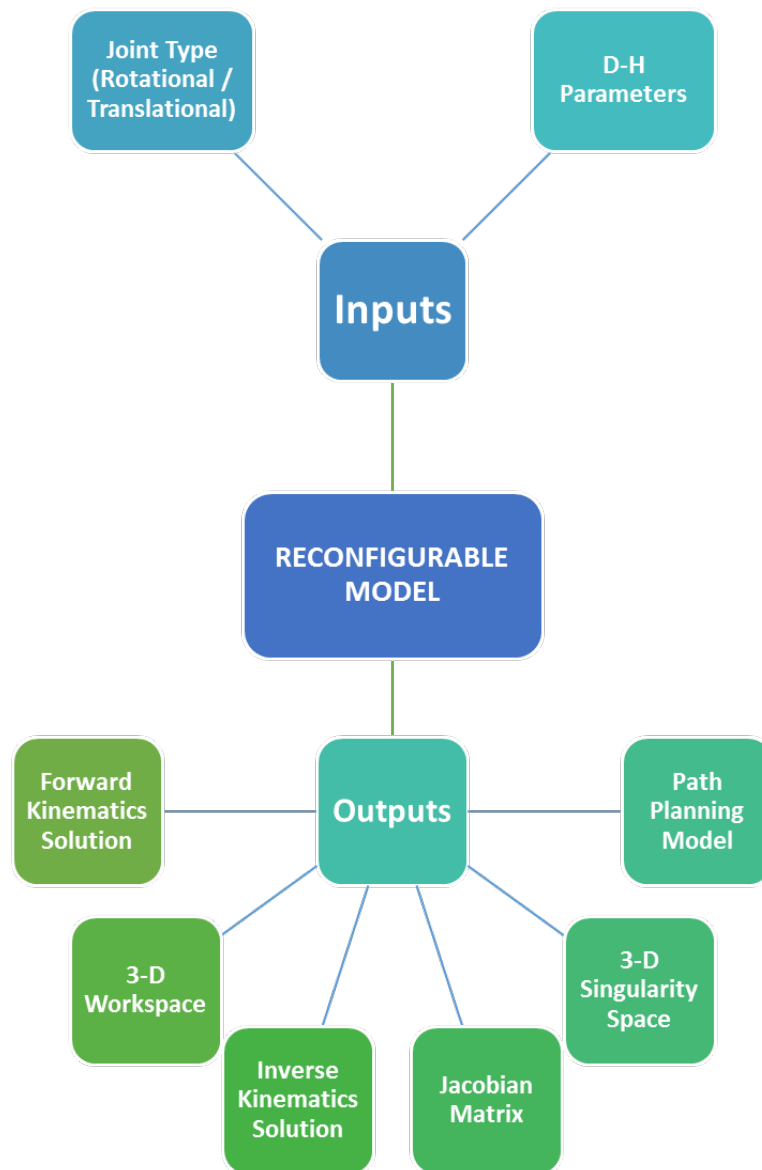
Joint Type (Rotational / Translational)

D-H Parameters

Inputs

RECONFIGURABLE MODEL

Forward Kinematics Solution

Outputs

Path Planning Model

3-D Workspace

Inverse Kinematics Solution

Jacobian Matrix

3-D Singularity Space